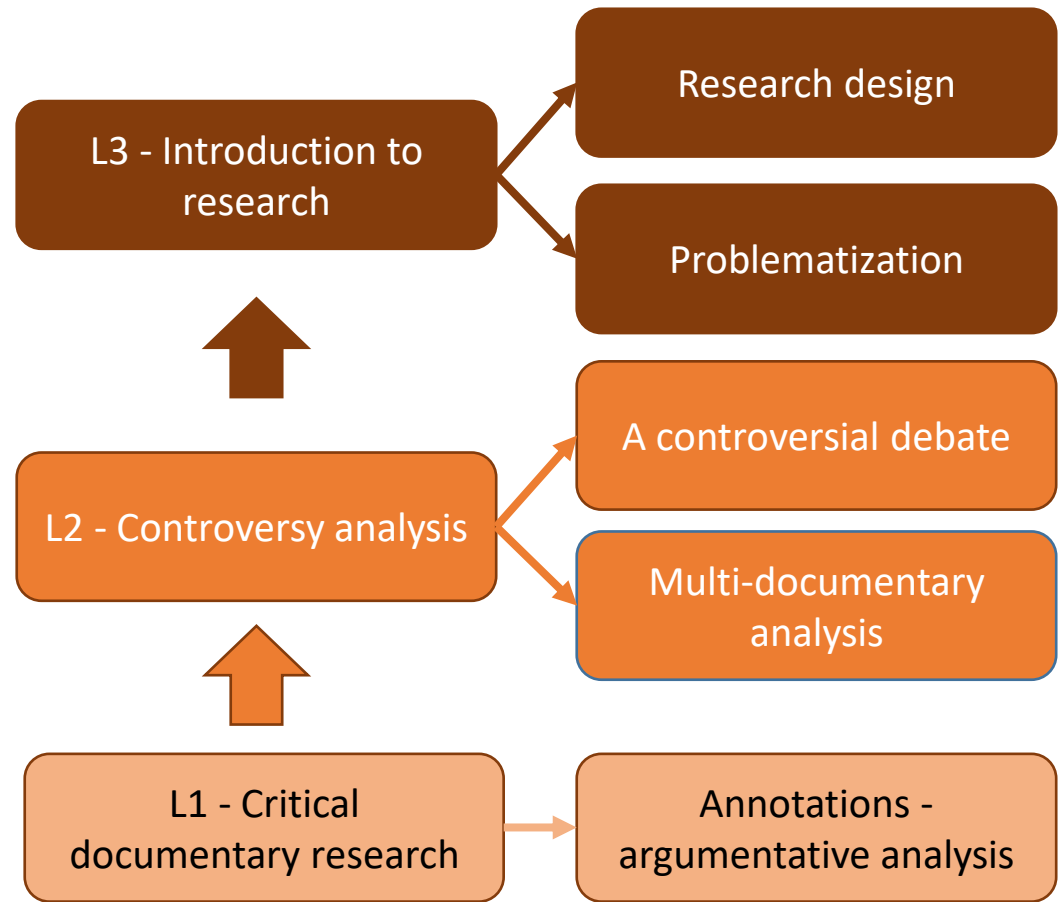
L3 - Introduction to research

Research design

Problematization

L2 - Controversy analysis

A controversial debate

Multi-documentary analysis

L1 - Critical documentary research

Annotations - argumentative analysis